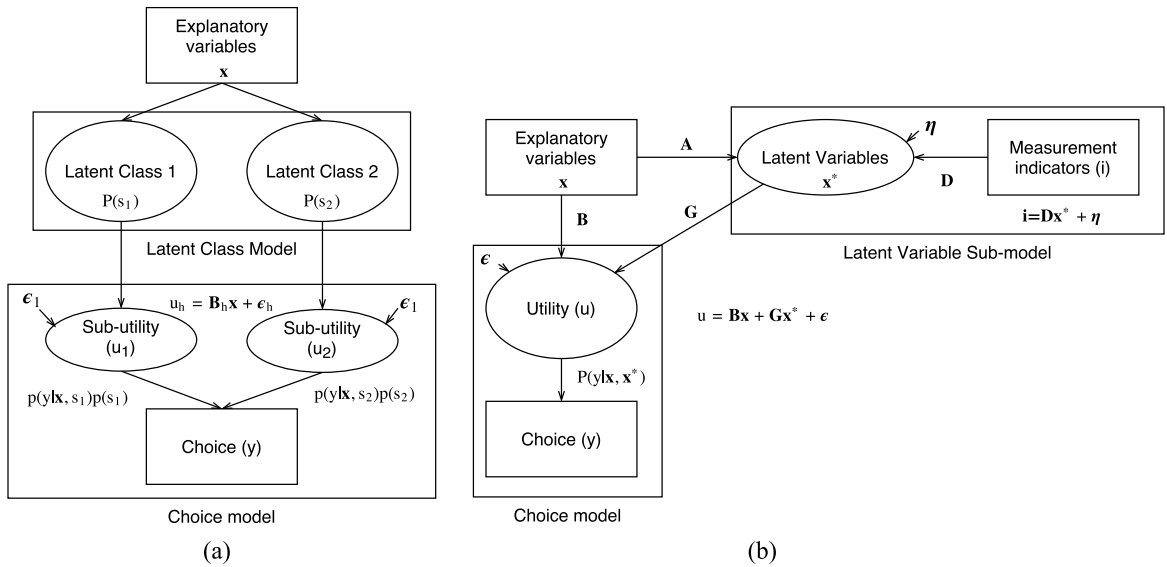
Explanatory variables
$\mathbf{x}$

Latent Class 1
$P(s_1)$

Latent Class 2
$P(s_2)$

Latent Class Model

$\epsilon_1$

$u_h = \mathbf{B}_h\mathbf{x} + \epsilon_h$

$\epsilon_1$

Sub-utility ($u_1$)

Sub-utility ($u_2$)

$p(y|\mathbf{x}, s_1)p(s_1)$

$p(y|\mathbf{x}, s_2)p(s_2)$

Choice (y)

Choice model

(a)

Explanatory variables
$\mathbf{x}$

$\mathbf{A}$

$\boldsymbol{\eta}$

Latent Variables
$\mathbf{x}^*$

Measurement indicators (i)

$\mathbf{D}$

$\mathbf{i}=\mathbf{D}\mathbf{x}^* + \boldsymbol{\eta}$

$\mathbf{B}$

$\mathbf{G}$

Latent Variable Sub-model

$\epsilon$

Utility (u)

$u = \mathbf{B}\mathbf{x} + \mathbf{G}\mathbf{x}^* + \epsilon$

$P(y|\mathbf{x}, \mathbf{x}^*)$

Choice (y)

Choice model

(b)